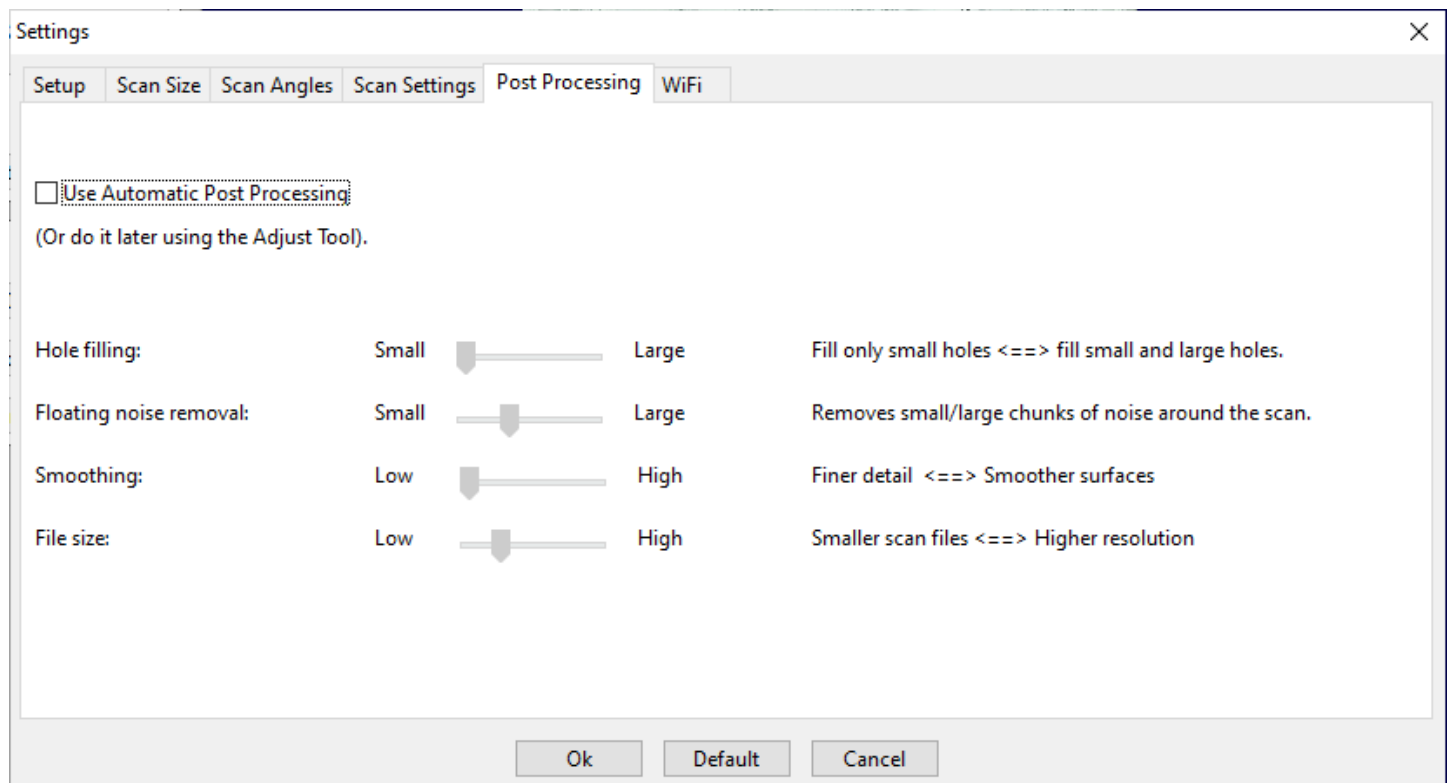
Settings

×

Setup | Scan Size | Scan Angles | Scan Settings | Post Processing | WiFi

Use Automatic Post Processing

(Or do it later using the Adjust Tool).

Hole filling: Small Large Fill only small holes <==> fill small and large holes.

Floating noise removal: Small Large Removes small/large chunks of noise around the scan.

Smoothing: Low High Finer detail <==> Smoother surfaces

File size: Low High Smaller scan files <==> Higher resolution

Ok Default Cancel